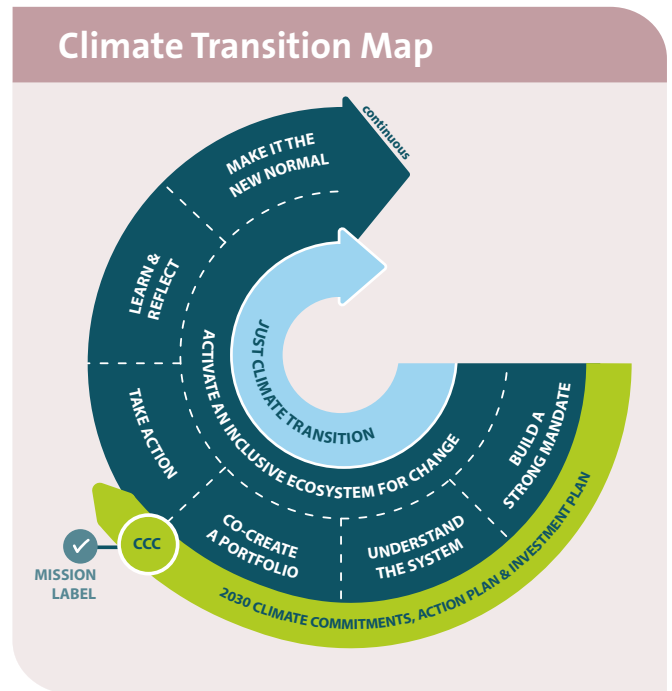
Climate Transition Map

continuous

MAKE IT THE NEW NORMAL

LEARN & REFLECT

TAKE ACTION

CO-CREATE A PORTFOLIO

UNDERSTAND THE SYSTEM

BUILD A STRONG MANDATE

ACTIVATE AN INCLUSIVE ECOSYSTEM FOR CHANGE

JUST CLIMATE TRANSITION

CCC

MISSION LABEL

2030 CLIMATE COMMITMENTS, ACTION PLAN & INVESTMENT PLAN